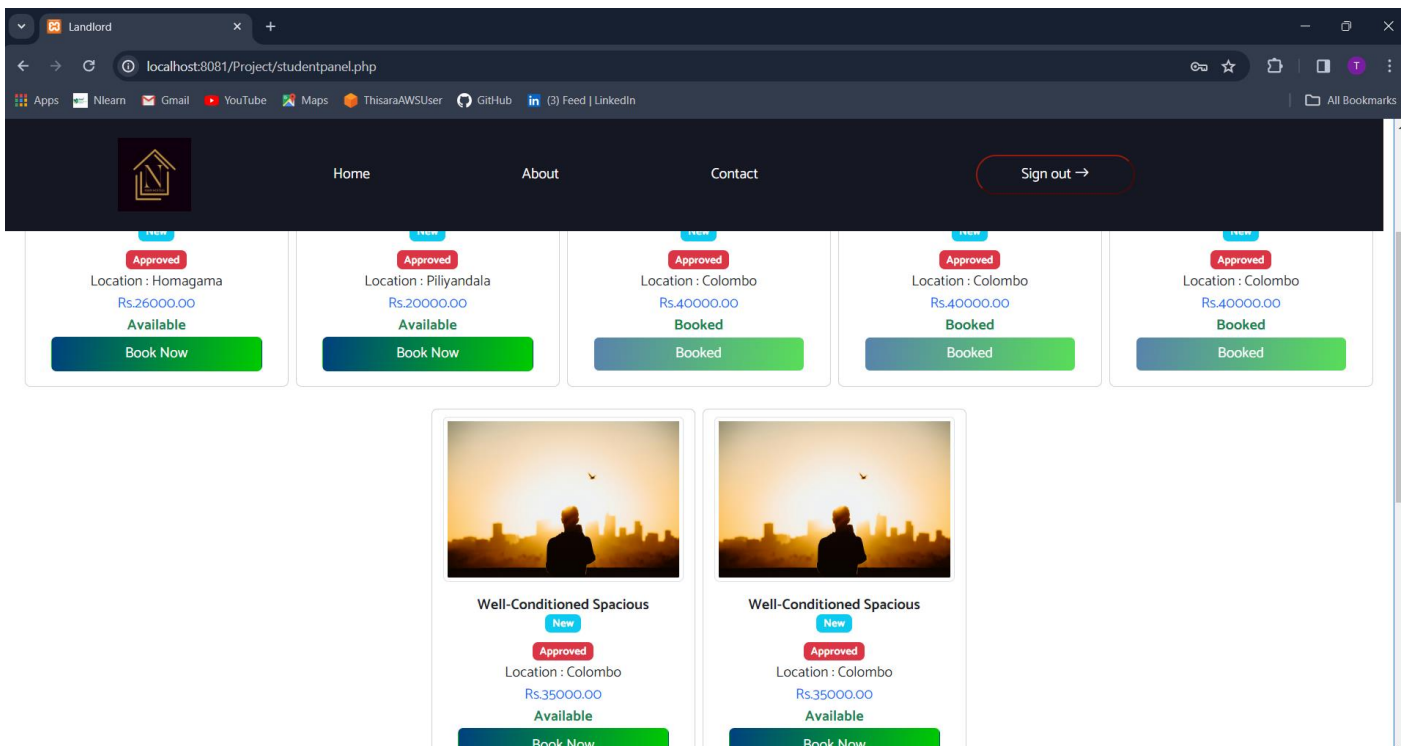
Landlord

localhost:8081/Project/studentpanel.php

Apps Nlearn Gmail YouTube Maps ThisaraAWSUser GitHub (3) Feed | LinkedIn

All Bookmarks

Home About Contact Sign out →

New
Approved
Location : Homagama
Rs.26000.00
Available
Book Now

New
Approved
Location : Piliyandala
Rs.20000.00
Available
Book Now

New
Approved
Location : Colombo
Rs.40000.00
Booked
Booked

New
Approved
Location : Colombo
Rs.40000.00
Booked
Booked

New
Approved
Location : Colombo
Rs.40000.00
Booked
Booked

Well-Conditioned Spacious
New
Approved
Location : Colombo
Rs.35000.00
Available
Book Now

Well-Conditioned Spacious
New
Approved
Location : Colombo
Rs.35000.00
Available
Book Now